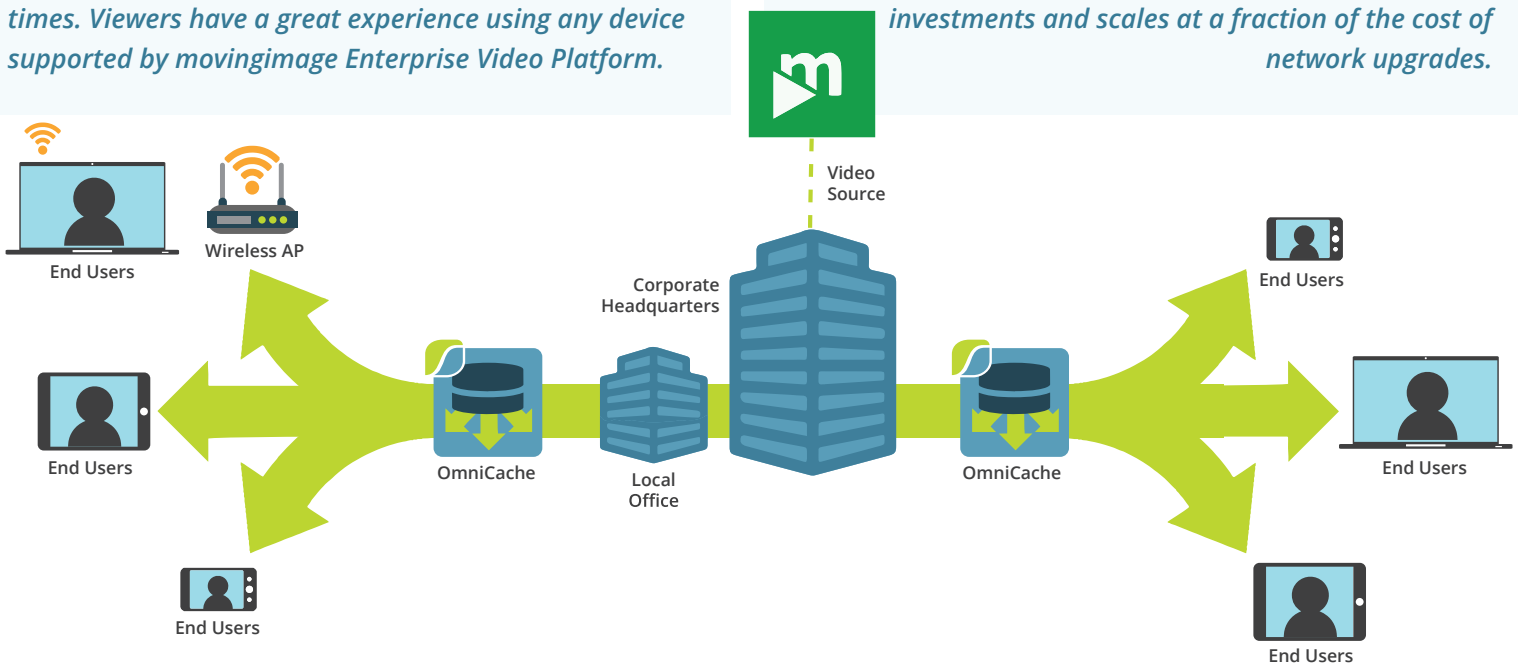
times. Viewers have a great experience using any device supported by movingimage Enterprise Video Platform.

investments and scales at a fraction of the cost of network upgrades.

Video Source

End Users

Wireless AP

Corporate Headquarters

End Users

End Users

OmniCache

Local Office

OmniCache

End Users

End Users

End Users